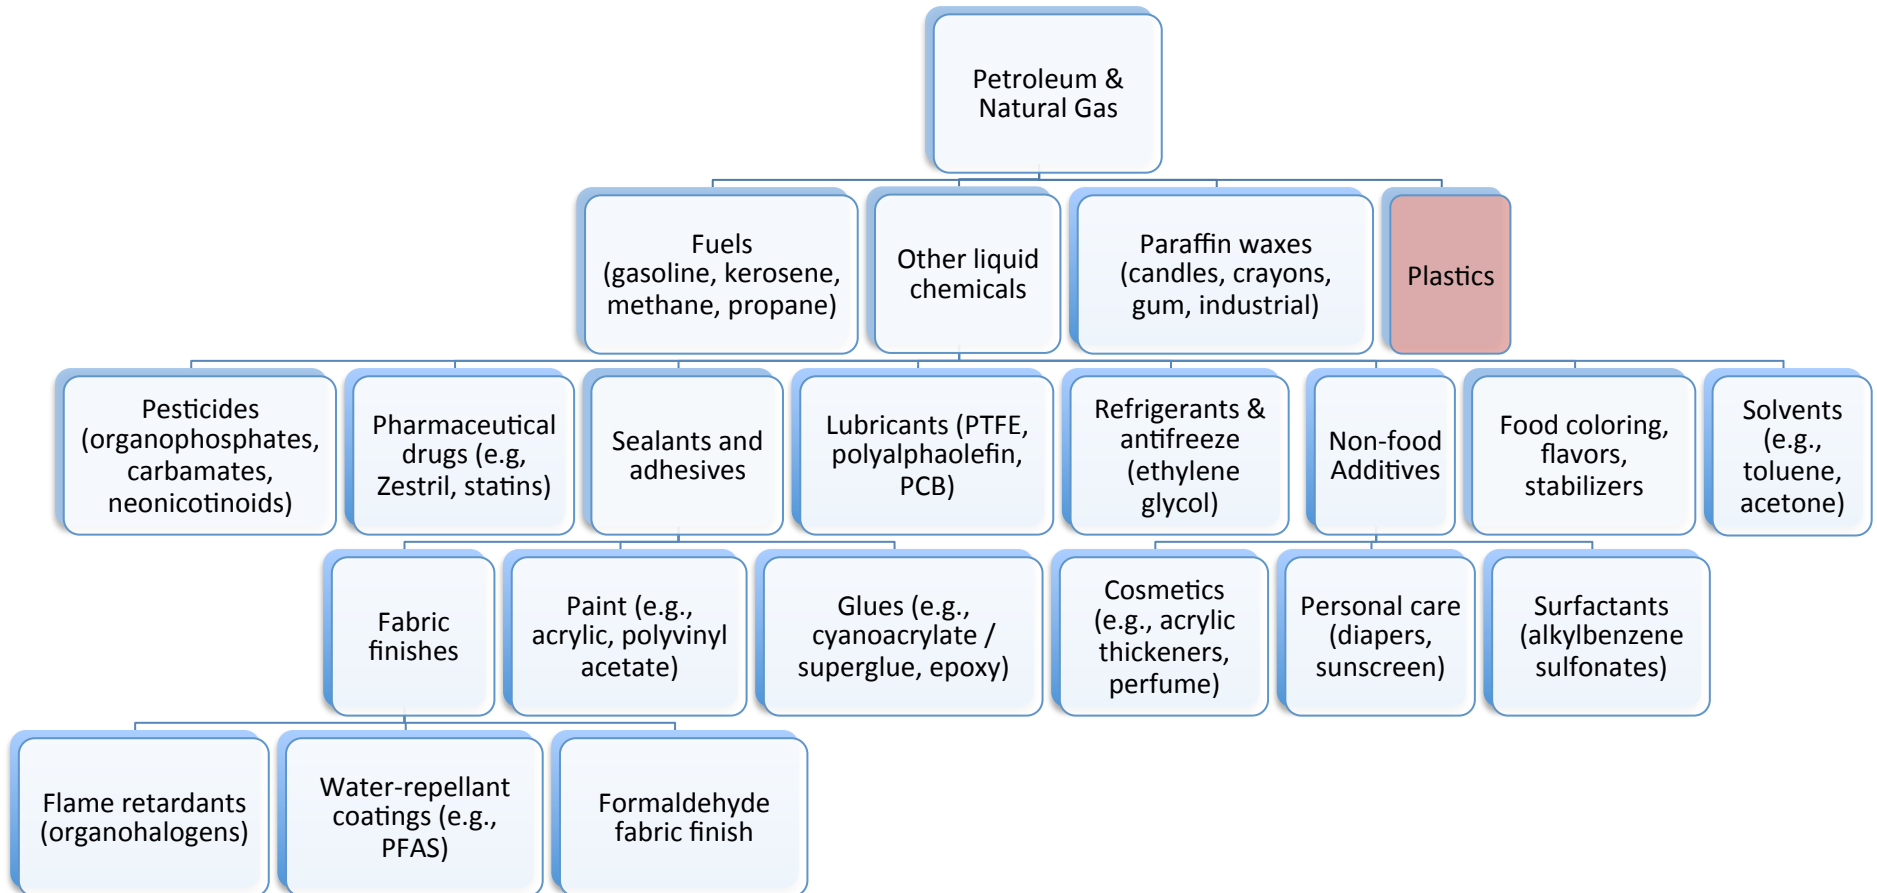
Petroleum & Natural Gas

Fuels (gasoline, kerosene, methane, propane)

Other liquid chemicals

Paraffin waxes (candles, crayons, gum, industrial)

Plastics

Pesticides (organophosphates, carbamates, neonicotinoids)

Pharmaceutical drugs (e.g, Zestril, statins)

Sealants and adhesives

Lubricants (PTFE, polyalphaolefin, PCB)

Refrigerants & antifreeze (ethylene glycol)

Non-food Additives

Food coloring, flavors, stabilizers

Solvents (e.g., toluene, acetone)

Fabric finishes

Paint (e.g., acrylic, polyvinyl acetate)

Glues (e.g., cyanoacrylate / superglue, epoxy)

Cosmetics (e.g., acrylic thickeners, perfume)

Personal care (diapers, sunscreen)

Surfactants (alkylbenzene sulfonates)

Flame retardants (organohalogens)

Water-repellant coatings (e.g., PFAS)

Formaldehyde fabric finish